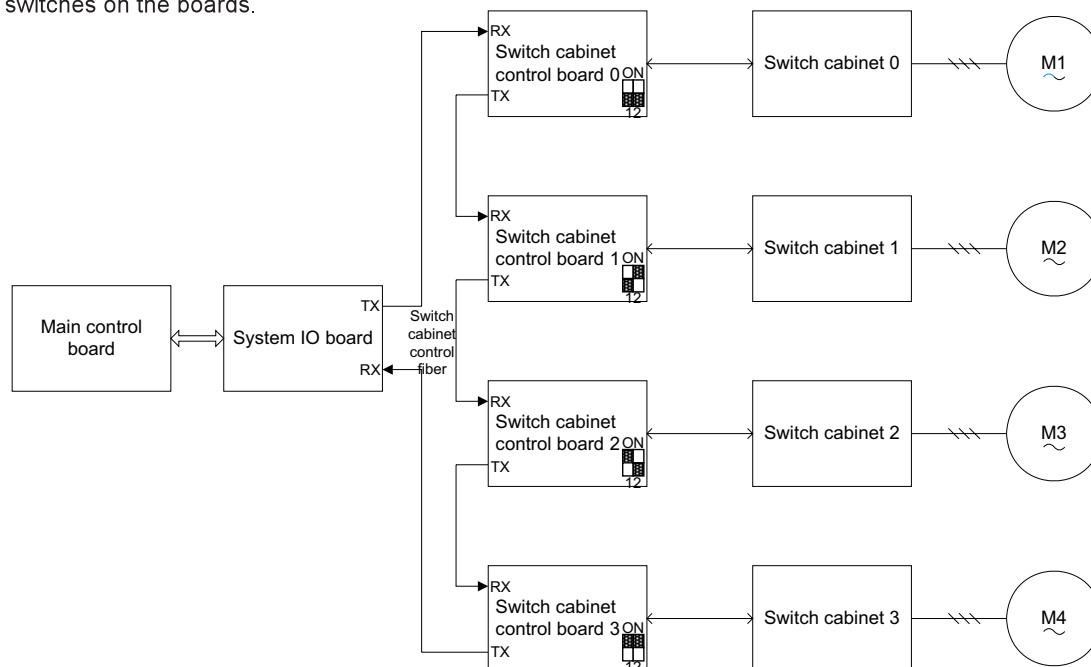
switches on the boards.

RX
Switch cabinet control board 0
ON
TX
12

Switch cabinet 0

M1

RX
Switch cabinet control board 1
ON
TX
12

Switch cabinet 1

M2

Main control board

System IO board
TX
RX

Switch cabinet control fiber

RX
Switch cabinet control board 2
ON
TX
12

Switch cabinet 2

M3

RX
Switch cabinet control board 3
ON
TX
12

Switch cabinet 3

M4